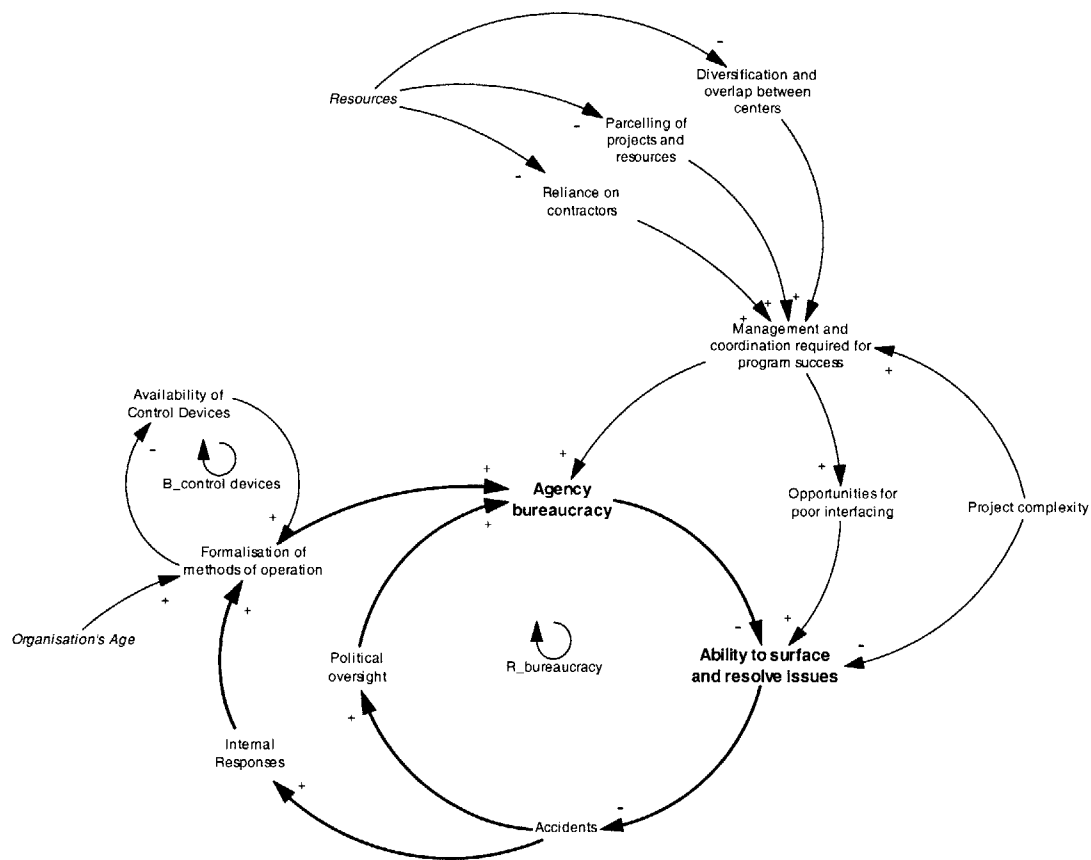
-
Diversification and overlap between centers

Resources

-
Parcelling of projects and resources

-
Reliance on contractors

+ + +
Management and coordination required for program success

+

Availability of Control Devices

-
B_control devices

+

+
Agency bureaucracy

+

+
Opportunities for poor interfacing

Project complexity

Formalisation of methods of operation

+

+

Organisation's Age

-
+
R_bureaucracy

Political oversight

-
Ability to surface and resolve issues

+

Internal Responses

+

-
Accidents